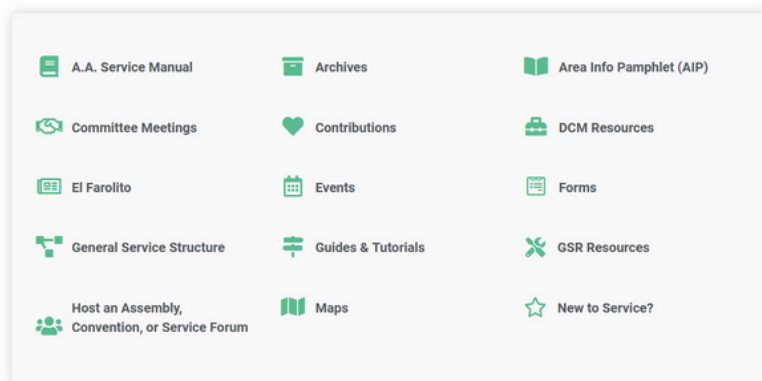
A.A. Service Manual

Archives

Area Info Pamphlet (AIP)

Committee Meetings

Contributions

DCM Resources

El Farolito

Events

Forms

General Service Structure

Guides & Tutorials

GSR Resources

Host an Assembly, Convention, or Service Forum

Maps

New to Service?